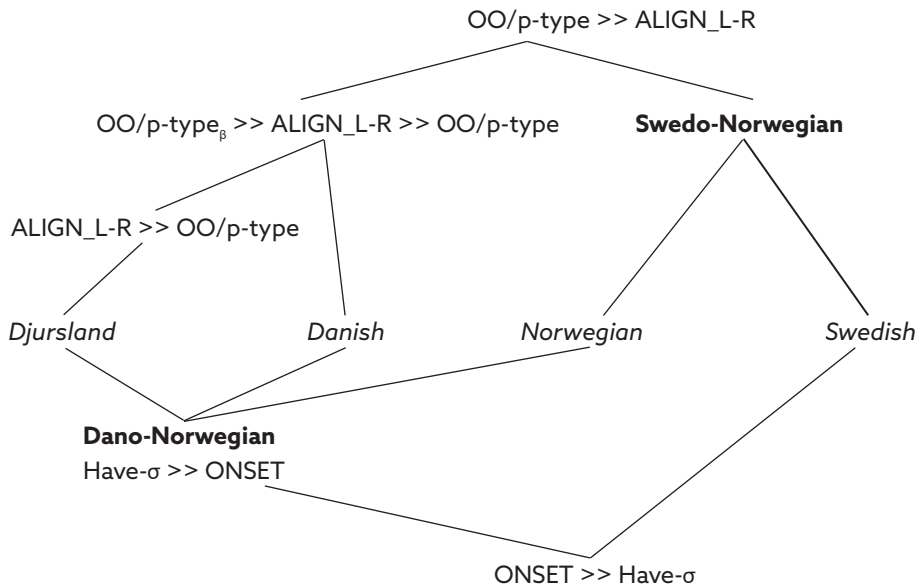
OO/p-type >> ALIGN_L-R

OO/p-type$_{\beta}$ >> ALIGN_L-R >> OO/p-type

**Swedo-Norwegian**

ALIGN_L-R >> OO/p-type

*Djursland*

*Danish*

*Norwegian*

*Swedish*

**Dano-Norwegian**

Have-σ >> ONSET

ONSET >> Have-σ